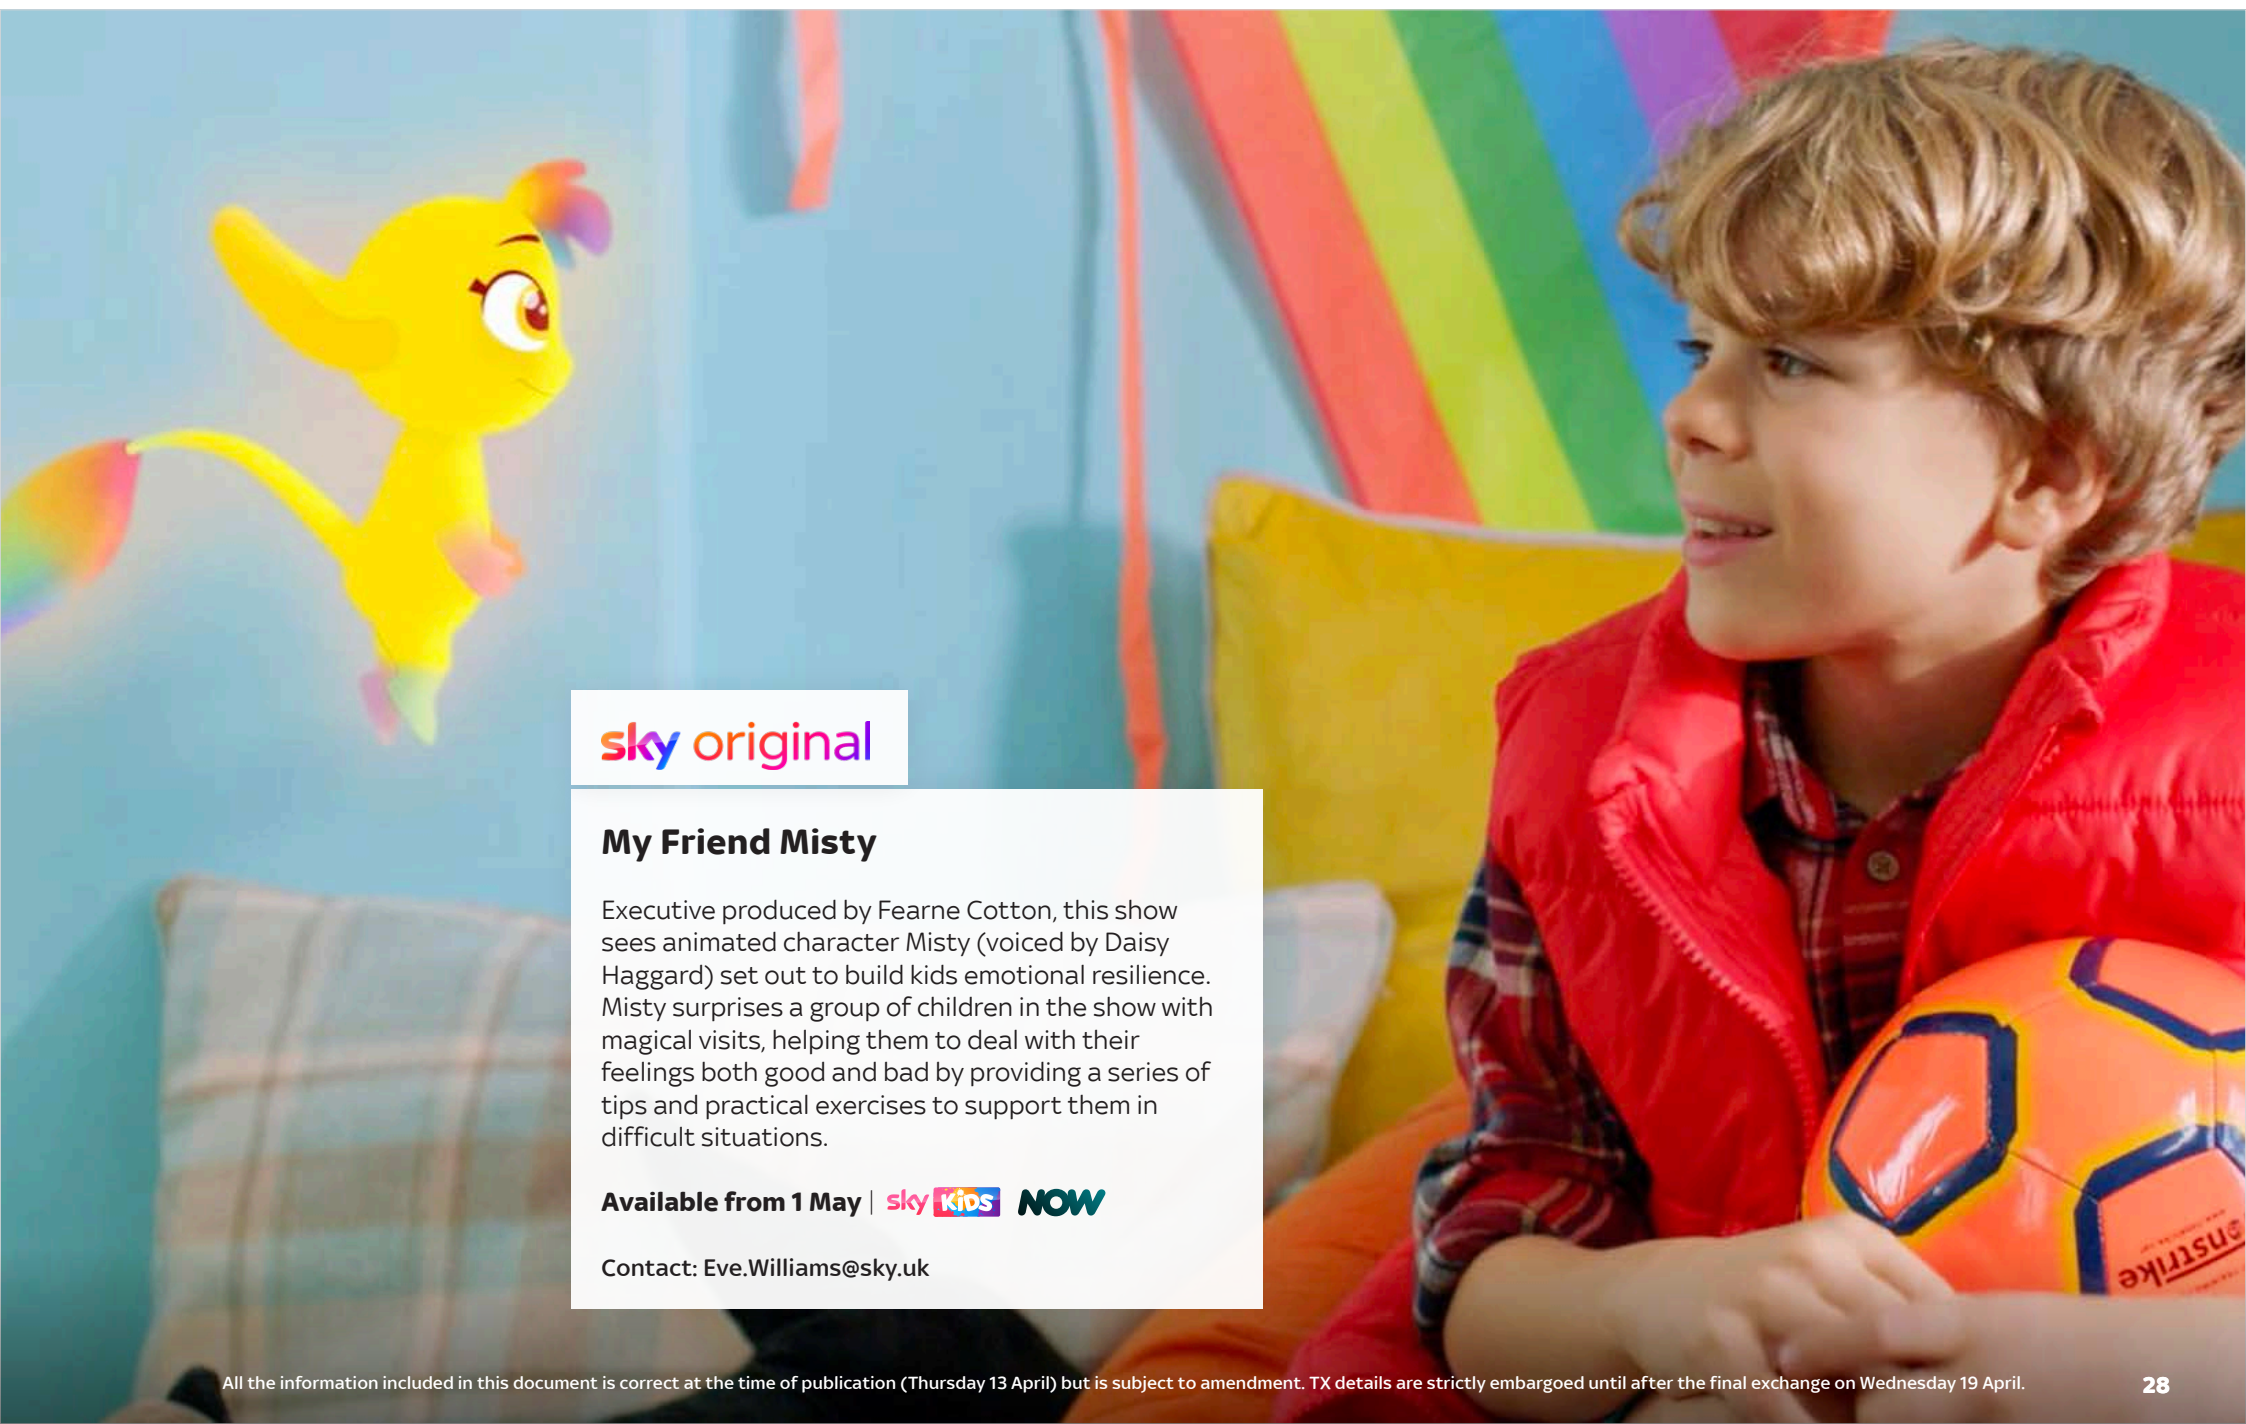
sky original

My Friend Misty

Executive produced by Fearne Cotton, this show sees animated character Misty (voiced by Daisy Haggard) set out to build kids emotional resilience. Misty surprises a group of children in the show with magical visits, helping them to deal with their feelings both good and bad by providing a series of tips and practical exercises to support them in difficult situations.

Available from 1 May | sky KIDS NOW

Contact: Eve.Williams@sky.uk

onstrike

All the information included in this document is correct at the time of publication (Thursday 13 April) but is subject to amendment. TX details are strictly embargoed until after the final exchange on Wednesday 19 April.

28